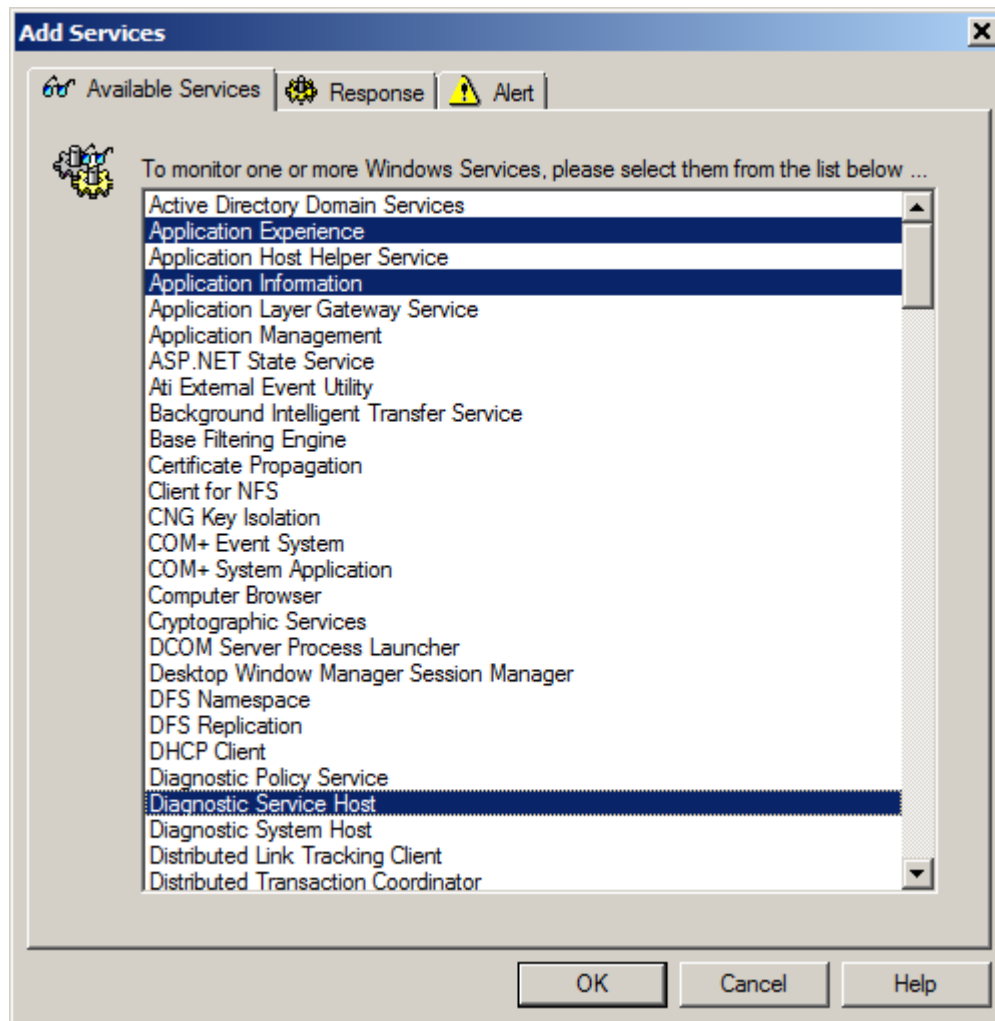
Add Services

Available Services | Response | Alert

To monitor one or more Windows Services, please select them from the list below ...

Active Directory Domain Services
Application Experience
Application Host Helper Service
Application Information
Application Layer Gateway Service
Application Management
ASP.NET State Service
Ati External Event Utility
Background Intelligent Transfer Service
Base Filtering Engine
Certificate Propagation
Client for NFS
CNG Key Isolation
COM+ Event System
COM+ System Application
Computer Browser
Cryptographic Services
DCOM Server Process Launcher
Desktop Window Manager Session Manager
DFS Namespace
DFS Replication
DHCP Client
Diagnostic Policy Service
Diagnostic Service Host
Diagnostic System Host
Distributed Link Tracking Client
Distributed Transaction Coordinator

OK Cancel Help